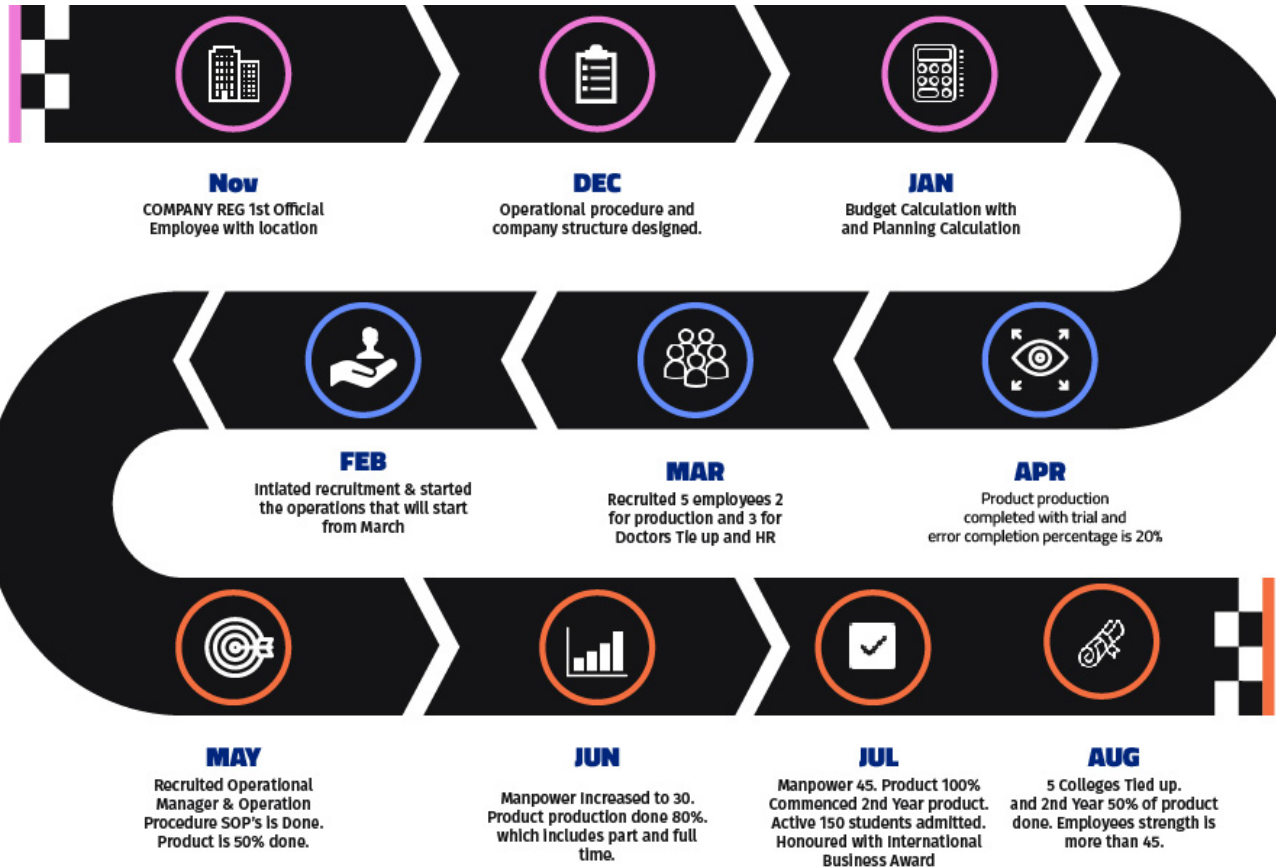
Nov
COMPANY REG 1st Official Employee with location

DEC
Operational procedure and company structure designed.

JAN
Budget Calculation with and Planning Calculation

FEB
Intiated recruitment & started the operations that will start from March

MAR
Recruited 5 employees 2 for production and 3 for Doctors Tie up and HR

APR
Product production completed with trial and error completion percentage is 20%

MAY
Recruited Operational Manager & Operation Procedure SOP's is Done. Product is 50% done.

JUN
Manpower increased to 30. Product production done 80%. which includes part and full time.

JUL
Manpower 45. Product 100% Commenced 2nd Year product. Active 150 students admitted. Honoured with International Business Award

AUG
5 Colleges Tied up. and 2nd Year 50% of product done. Employees strength is more than 45.